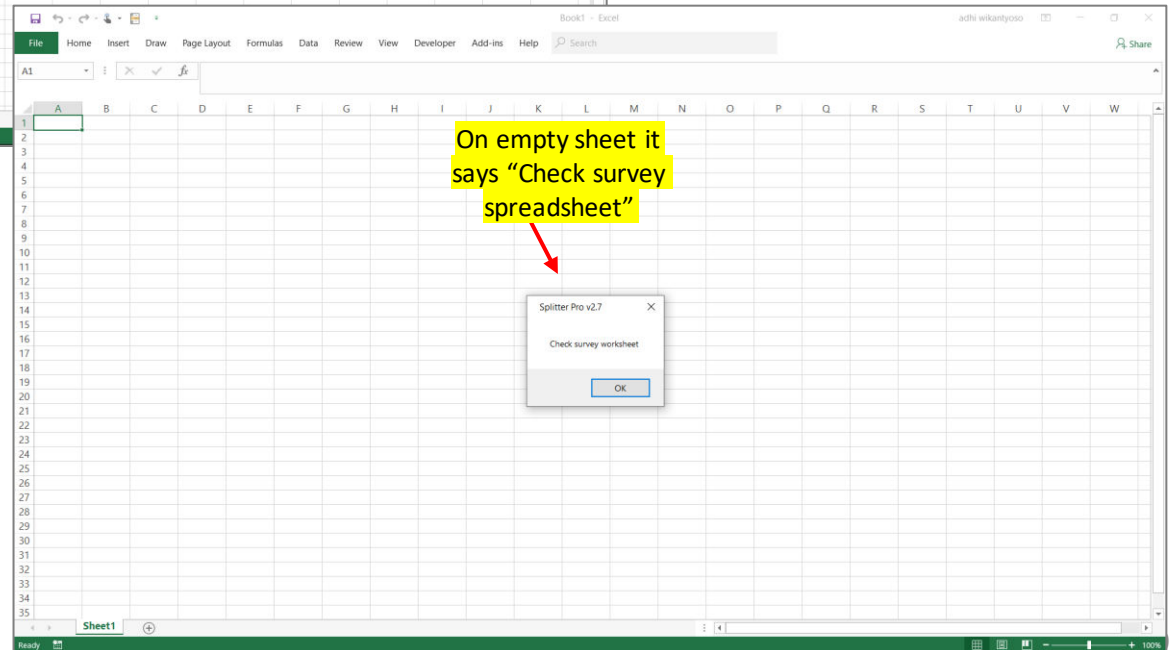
Book1 - Excel
adhi wikantyoso

File Home Insert Draw Page Layout Formulas Data Review View Developer Add-ins Help Search
Share

A1
$f_x$

| | A | B | C | D | E | F | G | H | I | J | K | L | M | N | O | P | Q | R | S | T | U | V | W |
|---|---|---|---|---|---|---|---|---|---|---|---|---|---|---|---|---|---|---|---|---|---|---|---|

1
2
3
4
5
6
7
8
9
10
11
12
13
14
15
16
17
18
19
20
21
22
23
24
25
26
27
28
29
30
31
32
33
34
35

On empty sheet it says "Check survey spreadsheet"

Splitter Pro v2.7
Check survey worksheet
OK

Sheet1

Ready
100%